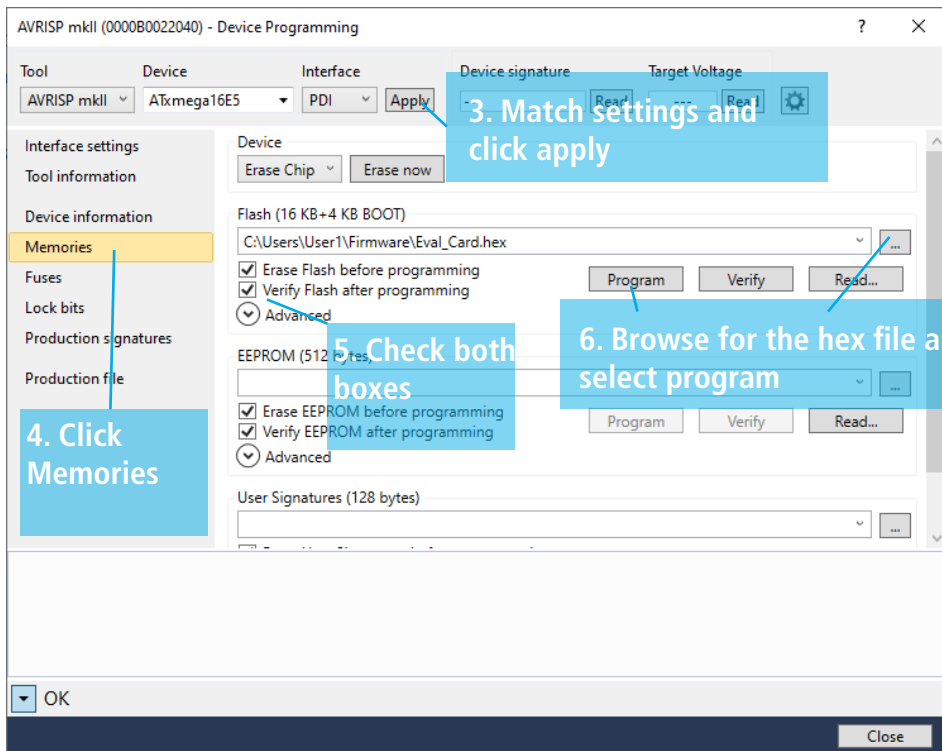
AVRISP mkII (0000B0022040) - Device Programming

?

Tool
AVRISP mkII

Device
ATxmega16E5

Interface
PDI

Apply

Device signature
Read

Target Voltage
Read

3. Match settings and click apply

Interface settings
Tool information
Device information
Memories
Fuses
Lock bits
Production signatures
Production file

4. Click Memories

Device
Erase Chip
Erase now

Flash (16 KB+4 KB BOOT)
C:\Users\User1\Firmware\Eval_Card.hex
...
Erase Flash before programming
Verify Flash after programming
Advanced
Program
Verify
Read...

6. Browse for the hex file a select program

5. Check both boxes

EEPROM (512 bytes)
...
Erase EEPROM before programming
Verify EEPROM after programming
Advanced
Program
Verify
Read...

User Signatures (128 bytes)
...

OK

Close